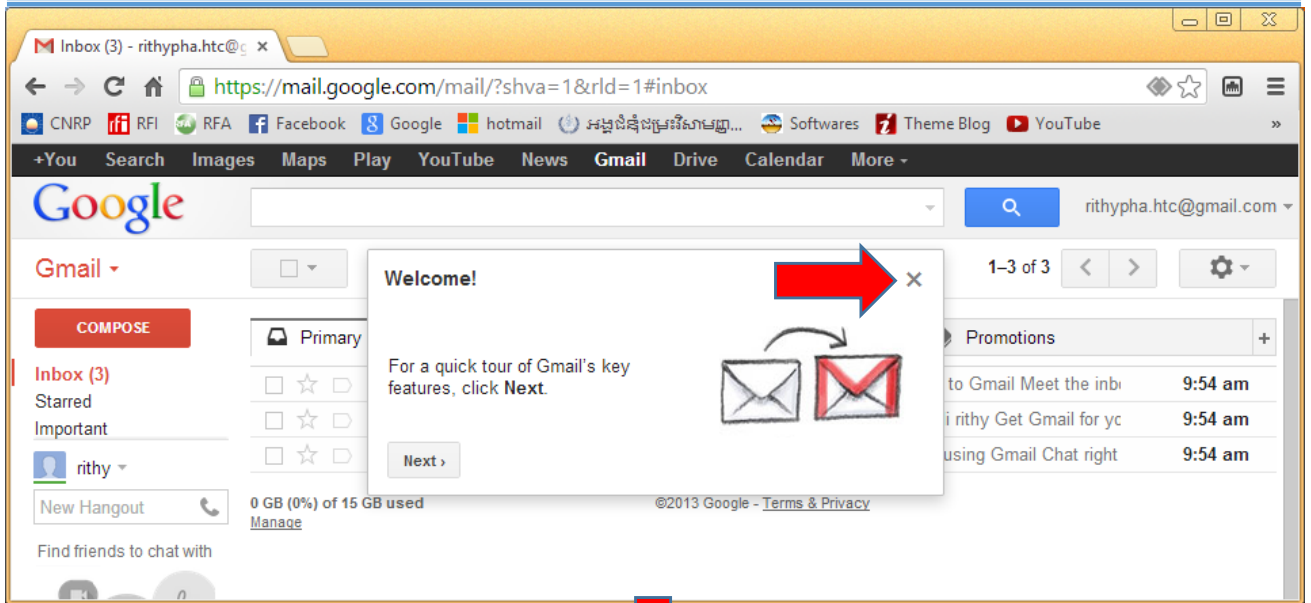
Inbox (3) - rithypha.htc@g ×

https://mail.google.com/mail/?shva=1&rld=1#inbox

CNRP RFI RFA Facebook Google hotmail អង្គជំនុំជម្រះវិសាមញ្ញ... Softwares Theme Blog YouTube »

+You Search Images Maps Play YouTube News Gmail Drive Calendar More

Google

rithypha.htc@gmail.com

Gmail

1–3 of 3

COMPOSE

Inbox (3)
Starred
Important

rithy

New Hangout

Find friends to chat with

Primary

Promotions

Welcome!

For a quick tour of Gmail's key features, click **Next**.

Next ›

to Gmail Meet the inb 9:54 am
i rithy Get Gmail for yc 9:54 am
using Gmail Chat right 9:54 am

0 GB (0%) of 15 GB used
Manage

©2013 Google - Terms & Privacy